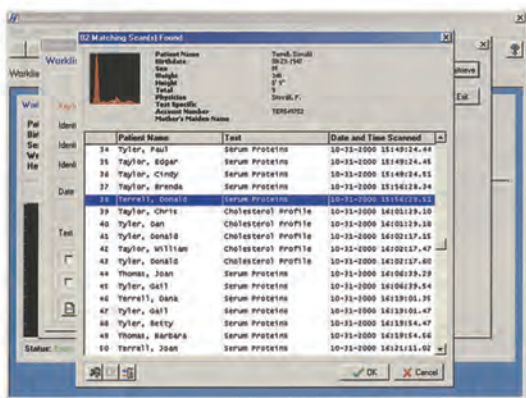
82 Matching Scan(s) Found

Patient Name Terrell, Donald
Birthdate 06-23-1945
Sex M
Age 55
Weight 145
Height 5' 9"
Total 5
Physician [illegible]
Test Specific
Account Number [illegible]
Mother's Maiden Name

Worklis
Workli
Wor
Pa
Bir
Se
Wr
He
Ident
Ident
Ident
Date
Test
Status:
Achieve
Exit

| | Patient Name | Test | Date and Time Scanned |
|---|---|---|---|
| 34 | Tyler, Paul | Serum Proteins | 10-31-2000 15:49:24.44 |
| 35 | Taylor, Edgar | Serum Proteins | 10-31-2000 15:49:24.45 |
| 36 | Taylor, Cindy | Serum Proteins | 10-31-2000 15:49:24.51 |
| 37 | Taylor, Brenda | Serum Proteins | 10-31-2000 15:56:28.34 |
| 38 | Terrell, Donald | Serum Proteins | 10-31-2000 15:56:29.51 |
| 39 | Taylor, Chris | Cholesterol Profile | 10-31-2000 16:01:29.10 |
| 40 | Tyler, Dan | Cholesterol Profile | 10-31-2000 16:01:29.10 |
| 41 | Tyler, Donald | Cholesterol Profile | 10-31-2000 16:02:17.35 |
| 42 | Taylor, William | Cholesterol Profile | 10-31-2000 16:02:17.47 |
| 43 | Taylor, Donald | Cholesterol Profile | 10-31-2000 16:02:17.60 |
| 44 | Thomas, Joan | Serum Proteins | 10-31-2000 16:06:39.29 |
| 45 | Tyler, Gail | Serum Proteins | 10-31-2000 16:06:39.54 |
| 46 | Terrell, Dana | Serum Proteins | 10-31-2000 16:19:01.35 |
| 47 | Tyler, Gail | Serum Proteins | 10-31-2000 16:19:01.47 |
| 48 | Tyler, Betty | Serum Proteins | 10-31-2000 16:19:54.47 |
| 49 | Thomas, Barbara | Serum Proteins | 10-31-2000 16:19:54.56 |
| 50 | Terrell, Joan | Serum Proteins | 10-31-2000 16:21:11.02 |

OK
Cancel